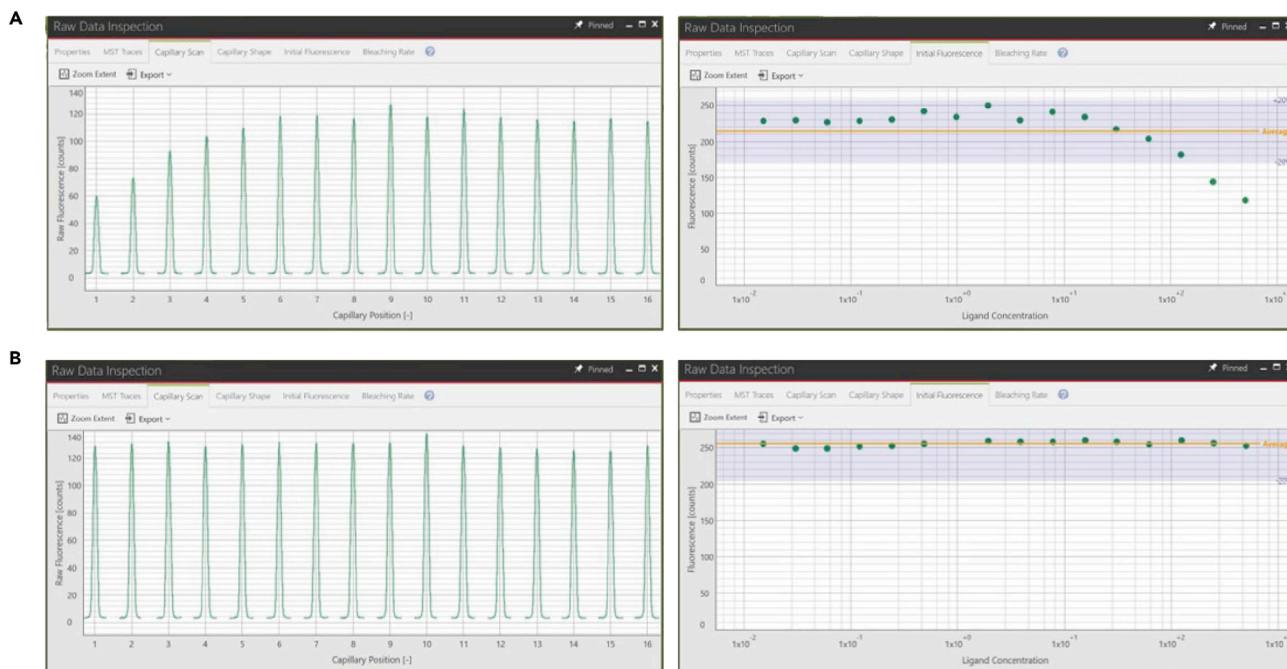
A

Raw Data Inspection
Pinned
Properties MST Traces Capillary Scan Capillary Shape Initial Fluorescence Bleaching Rate
Zoom Extent Export
140
120
100
80
60
40
20
0
Raw Fluorescence [counts]
1 2 3 4 5 6 7 8 9 10 11 12 13 14 15 16
Capillary Position [-]

Raw Data Inspection
Pinned
Properties MST Traces Capillary Scan Capillary Shape Initial Fluorescence Bleaching Rate
Zoom Extent Export
250
200
150
100
50
0
Fluorescence [counts]
+20%
Average
-20%
$1x10^{-2}$ $1x10^{-1}$ $1x10^{+0}$ $1x10^{+1}$ $1x10^{+2}$ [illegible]
Ligand Concentration

B

Raw Data Inspection
Pinned
Properties MST Traces Capillary Scan Capillary Shape Initial Fluorescence Bleaching Rate
Zoom Extent Export
140
120
100
80
60
40
20
0
Raw Fluorescence [counts]
1 2 3 4 5 6 7 8 9 10 11 12 13 14 15 16
Capillary Position [-]

Raw Data Inspection
Pinned
Properties MST Traces Capillary Scan Capillary Shape Initial Fluorescence Bleaching Rate
Zoom Extent Export
250
200
150
100
50
0
Fluorescence [counts]
Average
-20%
$1x10^{-2}$ $1x10^{-1}$ $1x10^{+0}$ $1x10^{+1}$ $1x10^{+2}$ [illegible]
Ligand Concentration